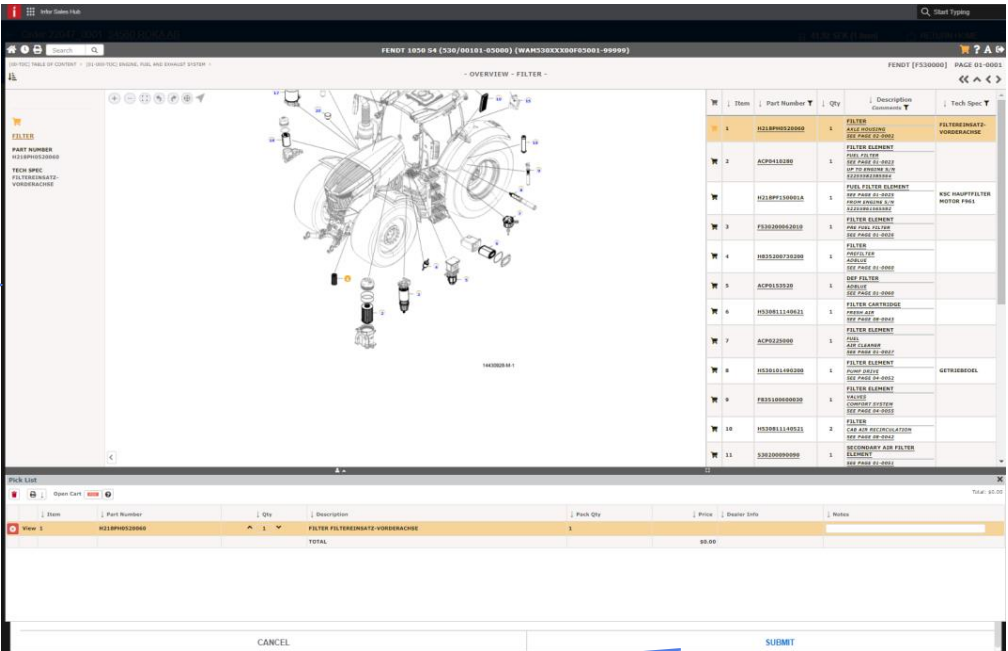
Infor Sales Hub

Start Typing

Search

FENDT 1050 S4 (530/00101-05000) (WAM530XXX00F05001-99999)

[00-TOC] TABLE OF CONTENT > [01-000-TOC] ENGINE, FUEL AND EXHAUST SYSTEM >

- OVERVIEW - FILTER -

FENDT [F530000] PAGE 01-0001

FILTER

PART NUMBER
H218PH0520060

TECH SPEC
FILTEREINSATZ-VORDERACHSE

14430828 M-1

| | Item | Part Number | Qty | Description Comments | Tech Spec |
|---|---|---|---|---|---|
| | 1 | H218PH0520060 | 1 | FILTER AXLE HOUSING SEE PAGE 02-0001 | FILTEREINSATZ-VORDERACHSE |
| | 2 | ACP0410280 | 1 | FILTER ELEMENT FUEL FILTER SEE PAGE 01-0015 UP TO ENGINE S/N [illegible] | |
| | | H218PF150001A | 1 | FUEL FILTER ELEMENT SEE PAGE 01-0015 FROM ENGINE S/N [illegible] | KSC HAUPTFILTER MOTOR F961 |
| | 3 | F530200062010 | 1 | FILTER ELEMENT PRE FUEL FILTER SEE PAGE 01-0026 | |
| | 4 | H835200730200 | 1 | FILTER PREFILTER ADBLUE SEE PAGE 01-0060 | |
| | 5 | ACP0153520 | 1 | DEF FILTER ADBLUE SEE PAGE 01-0060 | |
| | 6 | H530811140621 | 1 | FILTER CARTRIDGE FRESH AIR SEE PAGE 08-0043 | |
| | 7 | ACP0225000 | 1 | FILTER ELEMENT FUEL AIR CLEANER SEE PAGE 01-0027 | |
| | 8 | H530101490200 | 1 | FILTER ELEMENT PUMP DRIVE SEE PAGE 04-0052 | GETRIEBEOEL |
| | 9 | F835100060030 | 1 | FILTER ELEMENT VALVES COMFORT SYSTEM SEE PAGE 04-0015 | |
| | 10 | H530811140521 | 2 | FILTER CAB AIR RECIRCULATION SEE PAGE 08-0042 | |
| | 11 | 530200090090 | 1 | SECONDARY AIR FILTER ELEMENT SEE PAGE 01-0021 | |

Pick List

Open Cart

Total: $0.00

| | Item | Part Number | Qty | Description | Pack Qty | Price | Dealer Info | Notes |
|---|---|---|---|---|---|---|---|---|
| | View 1 | H218PH0520060 | 1 | FILTER FILTEREINSATZ-VORDERACHSE | 1 | | | |
| | | | | TOTAL | | $0.00 | | |

CANCEL

SUBMIT